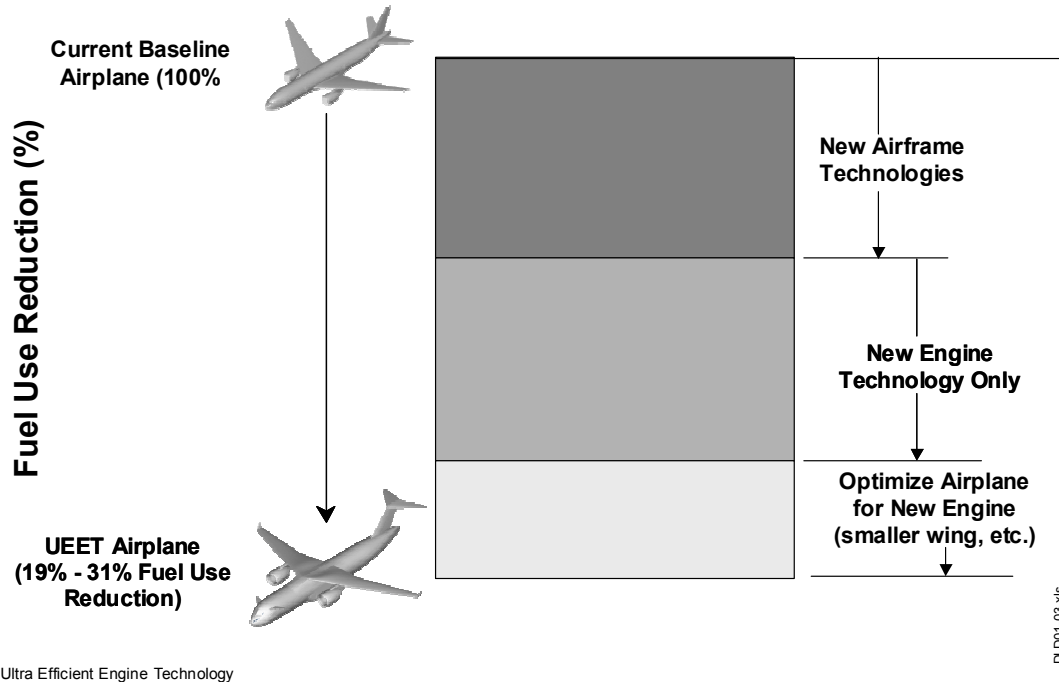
Current Baseline Airplane (100%

Fuel Use Reduction (%)

New Airframe Technologies

New Engine Technology Only

Optimize Airplane for New Engine (smaller wing, etc.)

UEET Airplane (19% - 31% Fuel Use Reduction)

Ultra Efficient Engine Technology

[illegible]